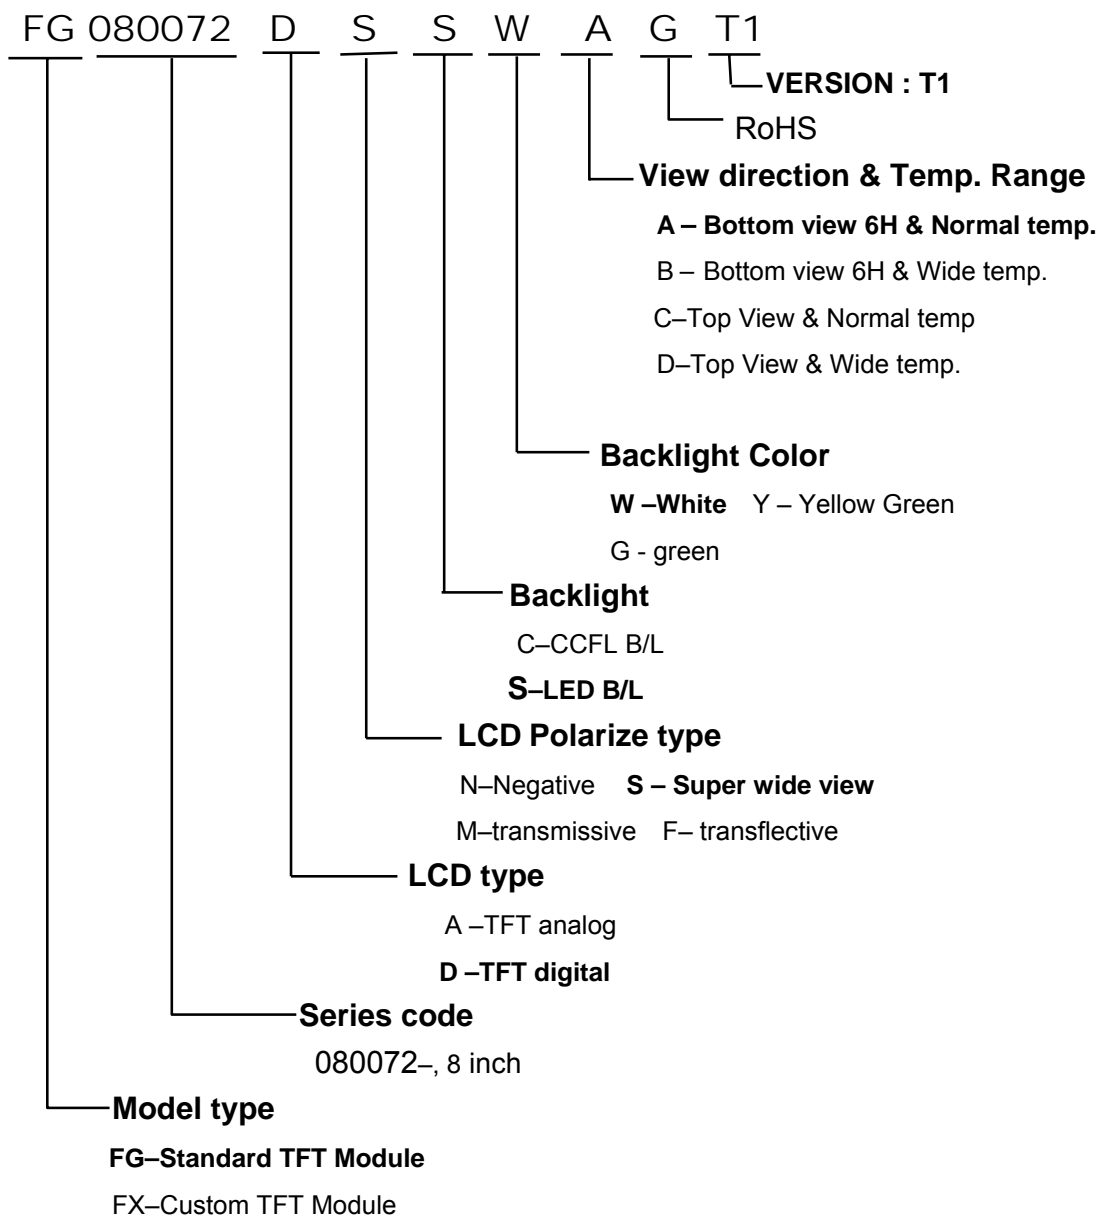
FG 080072 D S S W A G T1

VERSION : T1

RoHS

View direction & Temp. Range

A – Bottom view 6H & Normal temp.

B – Bottom view 6H & Wide temp.

C–Top View & Normal temp

D–Top View & Wide temp.

Backlight Color

W –White Y – Yellow Green

G - green

Backlight

C–CCFL B/L

S–LED B/L

LCD Polarize type

N–Negative S – Super wide view

M–transmissive F– transflective

LCD type

A –TFT analog

D –TFT digital

Series code

080072–, 8 inch

Model type

FG–Standard TFT Module

FX–Custom TFT Module